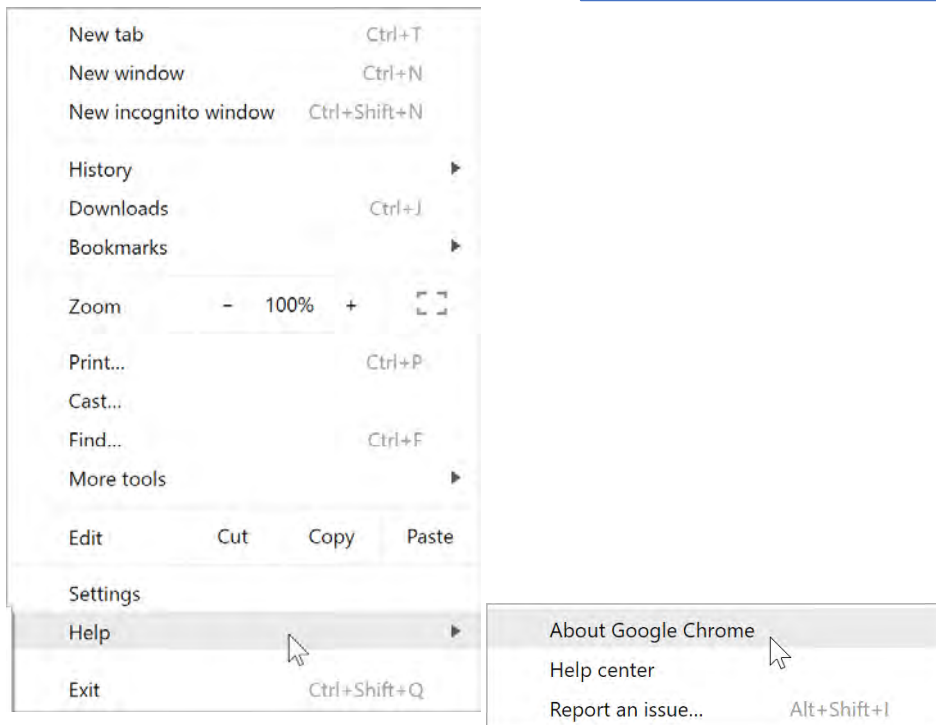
New tab Ctrl+T
New window Ctrl+N
New incognito window Ctrl+Shift+N

History
Downloads Ctrl+J
Bookmarks

Zoom - 100% +

Print... Ctrl+P
Cast...
Find... Ctrl+F
More tools

Edit Cut Copy Paste

Settings
Help
Exit Ctrl+Shift+Q

About Google Chrome
Help center
Report an issue... Alt+Shift+I